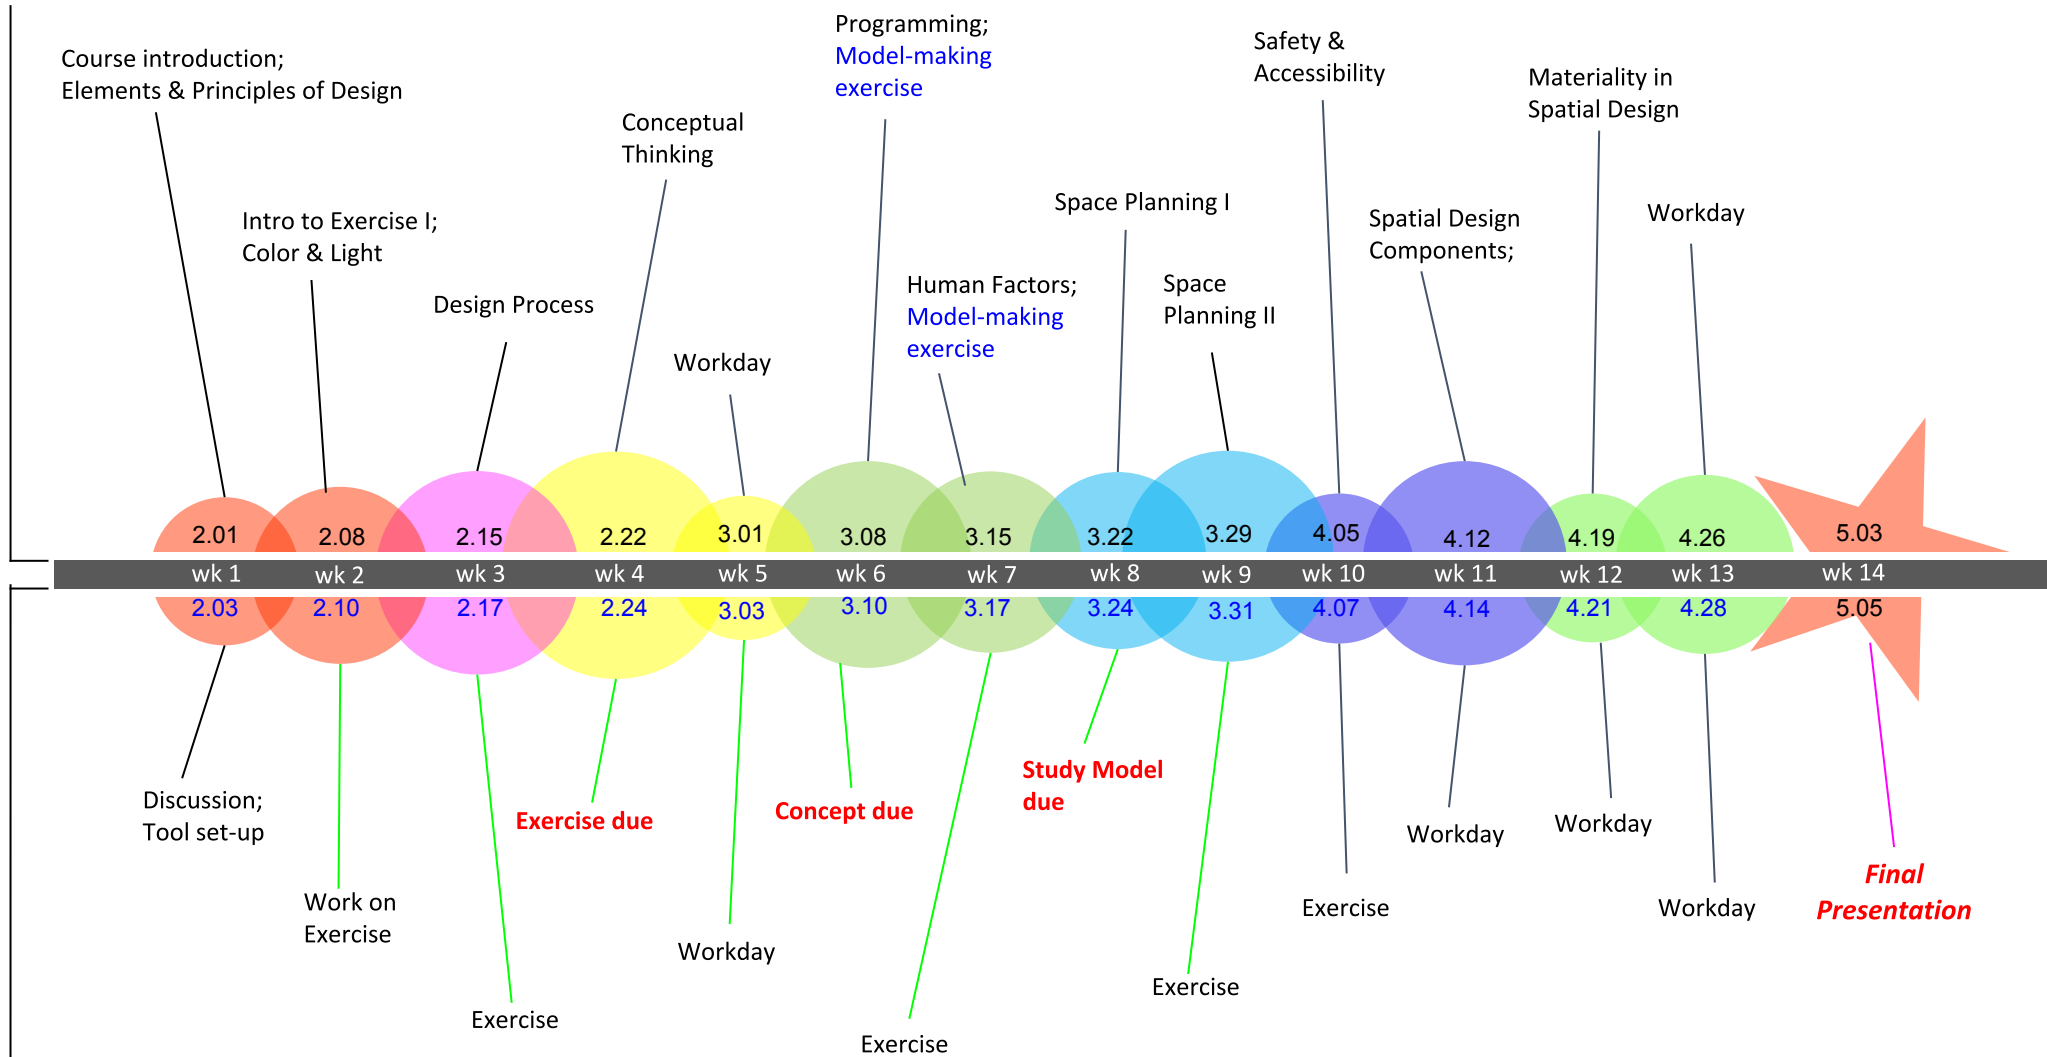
Course introduction;
Elements & Principles of Design

Intro to Exercise I;
Color & Light

Design Process

Conceptual Thinking

Workday

Programming;
Model-making exercise

Human Factors;
Model-making exercise

Space Planning I

Space Planning II

Safety & Accessibility

Spatial Design Components;

Materiality in Spatial Design

Workday

2.01 2.08 2.15 2.22 3.01 3.08 3.15 3.22 3.29 4.05 4.12 4.19 4.26 5.03

wk 1 wk 2 wk 3 wk 4 wk 5 wk 6 wk 7 wk 8 wk 9 wk 10 wk 11 wk 12 wk 13 wk 14

2.03 2.10 2.17 2.24 3.03 3.10 3.17 3.24 3.31 4.07 4.14 4.21 4.28 5.05

Discussion;
Tool set-up

Work on Exercise

Exercise

Exercise due

Workday

Concept due

Exercise

Study Model due

Exercise

Exercise

Workday

Workday

Workday

Final Presentation